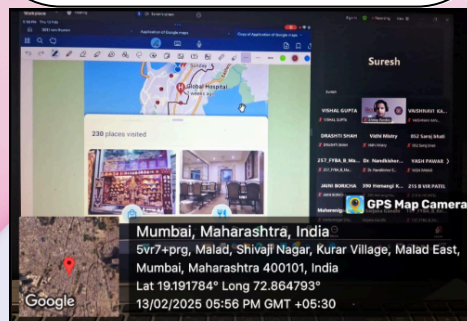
Suresh

VISHAL GUPTA

VAIBHAVI KA...

DRASHTI SHAH

Vidhi Mistry

952 Sanjj Modi

217_FYBA_B_Ma...

Dr. Nandkishor...

YASH PAWAR

JAINI BORICHA

299 Hemangi K...

213 B VIII PATIL

Global Hospital

230 places visited

Application of Google maps

GPS Map Camera

Mumbai, Maharashtra, India

5vr7+prg, Malad, Shivaji Nagar, Kurar Village, Malad East, Mumbai, Maharashtra 400101, India

Lat 19.191784° Long 72.864793°

13/02/2025 05:56 PM GMT +05:30

Google